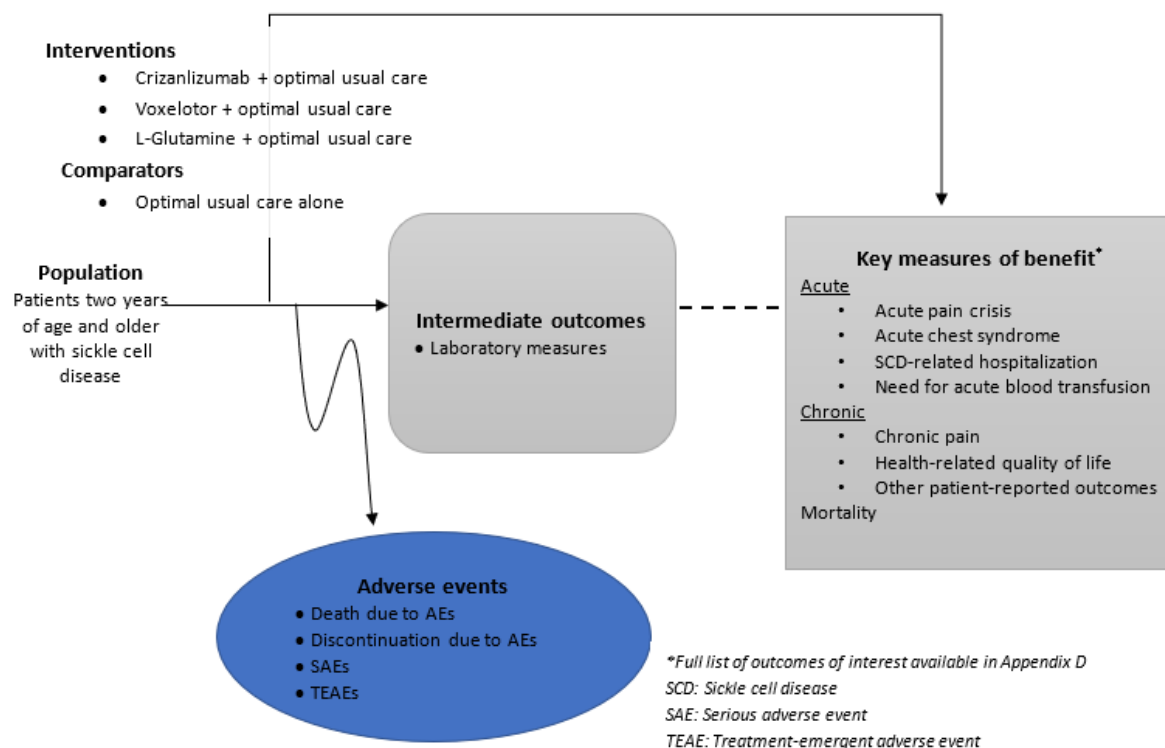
**Interventions**
- Crizanlizumab + optimal usual care
- Voxelotor + optimal usual care
- L-Glutamine + optimal usual care

**Comparators**
- Optimal usual care alone

**Population**
Patients two years of age and older with sickle cell disease

**Intermediate outcomes**
- Laboratory measures

**Key measures of benefit***
Acute
- Acute pain crisis
- Acute chest syndrome
- SCD-related hospitalization
- Need for acute blood transfusion

Chronic
- Chronic pain
- Health-related quality of life
- Other patient-reported outcomes

Mortality

**Adverse events**
- Death due to AEs
- Discontinuation due to AEs
- SAEs
- TEAEs

*Full list of outcomes of interest available in Appendix D
SCD: Sickle cell disease
SAE: Serious adverse event
TEAE: Treatment-emergent adverse event